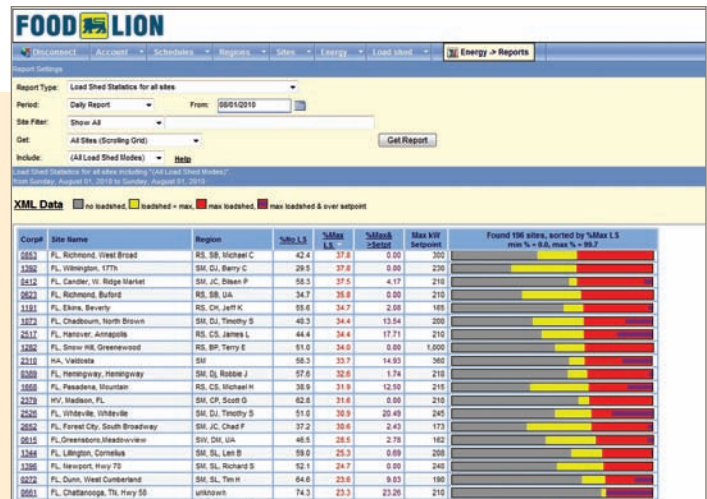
FOOD LION

Disconnect | Account | Schedules | Regions | Sites | Energy | Load shed | Energy -> Reports

Report Settings

Report Type: Load Shed Statistics for all sites

Period: Daily Report From: 08/01/2010

Site Filter: Show All

Get: All Sites (Scrolling Grid) Get Report

Include: (All Load Shed Modes) Help

Load Shed Statistics for all sites including "(All Load Shed Modes)" from Sunday, August 01, 2010 to Sunday, August 01, 2010

XML Data no loadshed, loadshed < max, max loadshed, max loadshed & over setpoint

| Corp# | Site Name | Region | %No LS | %Max LS | %Max & >Setpt | Max kW Setpoint | Found 196 sites, sorted by %Max LS min % = 0.0, max % = 99.7 |
|---|---|---|---|---|---|---|---|
| 0853 | FL, Richmond, West Broad | RS, SB, Michael C | 42.4 | 37.8 | 0.00 | 300 | |
| 1392 | FL, Wilmington, 17Th | SM, DJ, Barry C | 29.5 | 37.8 | 0.00 | 210 | |
| 0412 | FL, Candler, W. Ridge Market | SM, JC, Bisen P | 58.3 | 37.5 | 4.17 | 210 | |
| 0623 | FL, Richmond, Buford | RS, SB, UA | 34.7 | 35.8 | 0.00 | 210 | |
| 1181 | FL, Elkins, Beverly | RS, CH, Jeff K | 55.6 | 34.7 | 2.88 | 185 | |
| 1073 | FL, Chadbourn, North Brown | SM, DJ, Timothy S | 49.3 | 34.4 | 13.54 | 200 | |
| 2517 | FL, Hanover, Annapolis | RS, CS, James L | 44.4 | 34.4 | 17.71 | 210 | |
| 1282 | FL, Snow Hill, Greenwood | RS, BP, Terry E | 51.0 | 34.0 | 0.00 | 1,000 | |
| 2310 | HA, Valdosta | SM | 58.3 | 33.7 | 14.93 | 360 | |
| 0389 | FL, Hemingway, Hemingway | SM, DJ, Robbie J | 57.6 | 32.6 | 1.74 | 210 | |
| 1668 | FL, Pasadena, Mountain | RS, CS, Michael H | 38.9 | 31.9 | 12.50 | 215 | |
| 2379 | HV, Madison, FL | SM, CP, Scott G | 62.8 | 31.6 | 0.00 | 210 | |
| 2526 | FL, Whiteville, Whiteville | SM, DJ, Timothy S | 51.0 | 30.9 | 20.49 | 245 | |
| 2652 | FL, Forest City, South Broadway | SM, JC, Chad F | 37.2 | 30.6 | 2.43 | 173 | |
| 0615 | FL, Greensboro, Meadowview | SW, DM, UA | 46.5 | 28.5 | 2.78 | 162 | |
| 1344 | FL, Lillington, Cornelius | SM, SL, Len B | 59.0 | 25.3 | 0.69 | 268 | |
| 1396 | FL, Newport, Hwy 70 | SM, SL, Richard S | 52.1 | 24.7 | 0.00 | 240 | |
| 0272 | FL, Dunn, West Cumberland | SM, SL, Tim H | 64.6 | 23.6 | 9.83 | 180 | |
| 0661 | FL, Chattanooga, TN, Hwy 58 | unknown | 74.3 | 23.3 | 23.26 | 210 | |